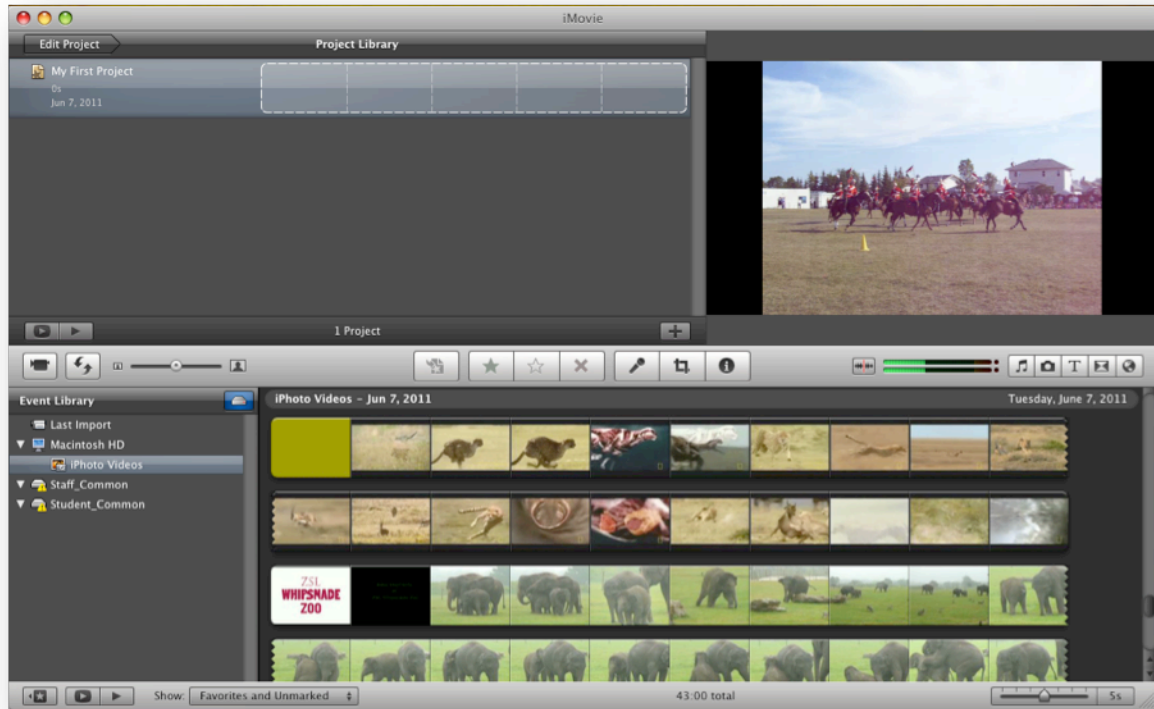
iMovie

Edit Project

Project Library

My First Project
0s
Jun 7, 2011

1 Project

Event Library

Last Import
Macintosh HD
iPhoto Videos
Staff_Common
Student_Common

iPhoto Videos – Jun 7, 2011

Tuesday, June 7, 2011

ZSL
WHIPSNADE
ZOO

Show: Favorites and Unmarked

43:00 total

5s